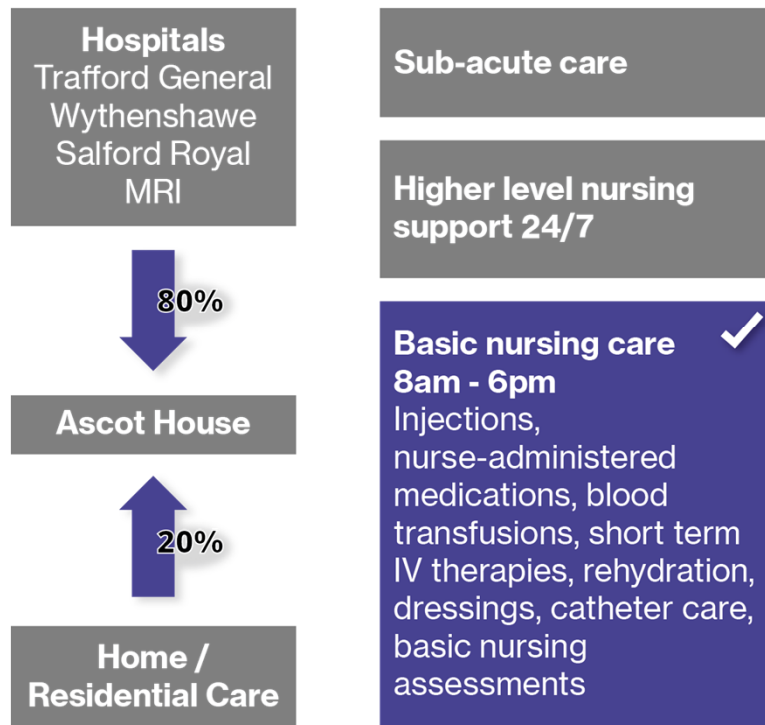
Hospitals
Trafford General
Wythenshawe
Salford Royal
MRI

80%

Ascot House

20%

Home / Residential Care

Sub-acute care

Higher level nursing support 24/7

Basic nursing care 8am - 6pm
Injections, nurse-administered medications, blood transfusions, short term IV therapies, rehydration, dressings, catheter care, basic nursing assessments